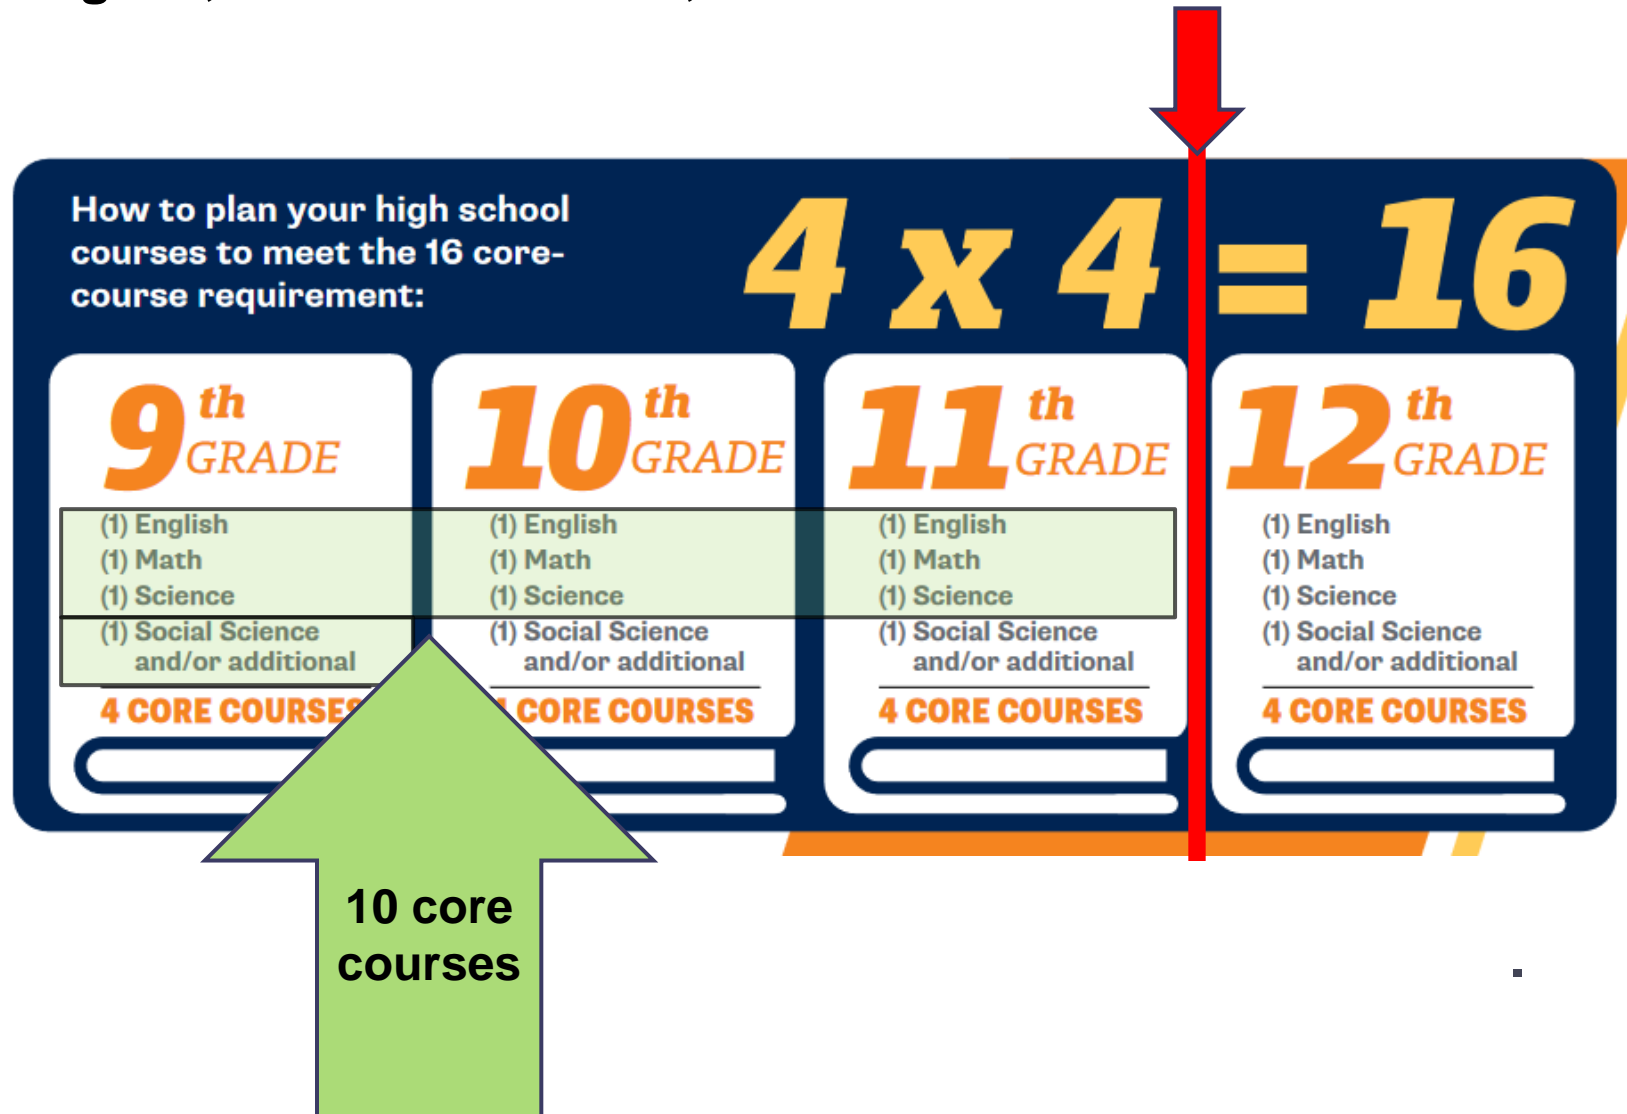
How to plan your high school courses to meet the 16 core-course requirement:

4 x 4 = 16

9th GRADE
(1) English
(1) Math
(1) Science
(1) Social Science and/or additional
4 CORE COURSES

10th GRADE
(1) English
(1) Math
(1) Science
(1) Social Science and/or additional
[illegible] CORE COURSES

11th GRADE
(1) English
(1) Math
(1) Science
(1) Social Science and/or additional
4 CORE COURSES

12th GRADE
(1) English
(1) Math
(1) Science
(1) Social Science and/or additional
4 CORE COURSES

10 core courses